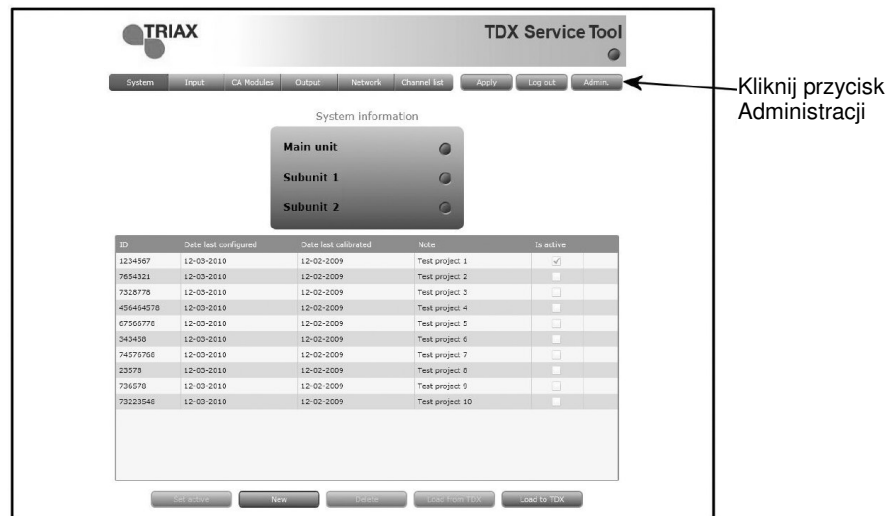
TRIAX

TDX Service Tool

System | Input | CA Modules | Output | Network | Channel list | Apply | Log out | Admin.

Kliknij przycisk Administracji

System information

Main unit

Subunit 1

Subunit 2

| ID | Date last configured | Date last calibrated | Note | Is active |
|---|---|---|---|---|
| 1234567 | 12-03-2010 | 12-02-2009 | Test project 1 | ✓ |
| 7654321 | 12-03-2010 | 12-02-2009 | Test project 2 | |
| 7328778 | 12-03-2010 | 12-02-2009 | Test project 3 | |
| 456464578 | 12-03-2010 | 12-02-2009 | Test project 4 | |
| 67566778 | 12-03-2010 | 12-02-2009 | Test project 5 | |
| 343458 | 12-03-2010 | 12-02-2009 | Test project 6 | |
| 74576768 | 12-03-2010 | 12-02-2009 | Test project 7 | |
| 23578 | 12-03-2010 | 12-02-2009 | Test project 8 | |
| 736578 | 12-03-2010 | 12-02-2009 | Test project 9 | |
| 73223548 | 12-03-2010 | 12-02-2009 | Test project 10 | |

Set active | New | Delete | Load from TDX | Load to TDX